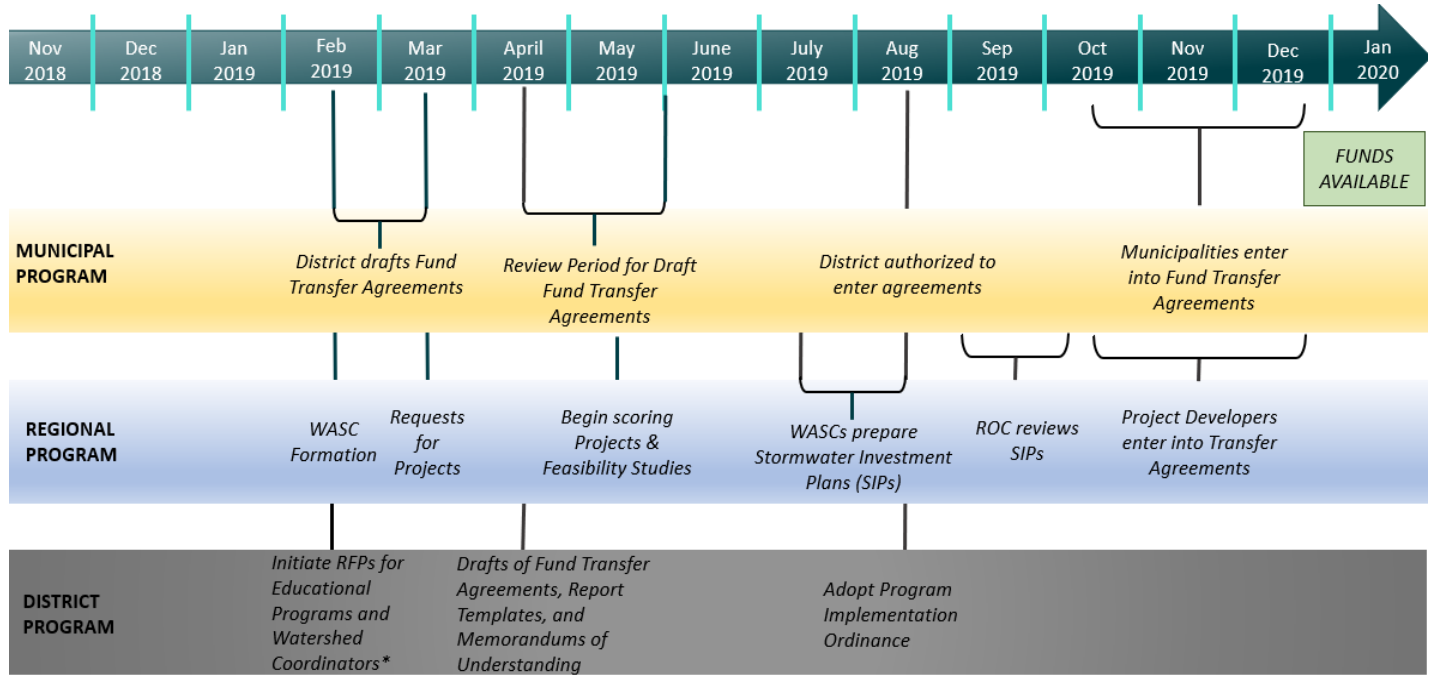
Nov 2018 | Dec 2018 | Jan 2019 | Feb 2019 | Mar 2019 | April 2019 | May 2019 | June 2019 | July 2019 | Aug 2019 | Sep 2019 | Oct 2019 | Nov 2019 | Dec 2019 | Jan 2020

FUNDS AVAILABLE

MUNICIPAL PROGRAM

District drafts Fund Transfer Agreements

Review Period for Draft Fund Transfer Agreements

District authorized to enter agreements

Municipalities enter into Fund Transfer Agreements

REGIONAL PROGRAM

WASC Formation

Requests for Projects

Begin scoring Projects & Feasibility Studies

WASCs prepare Stormwater Investment Plans (SIPs)

ROC reviews SIPs

Project Developers enter into Transfer Agreements

DISTRICT PROGRAM

Initiate RFPs for Educational Programs and Watershed Coordinators*

Drafts of Fund Transfer Agreements, Report Templates, and Memorandums of Understanding

Adopt Program Implementation Ordinance